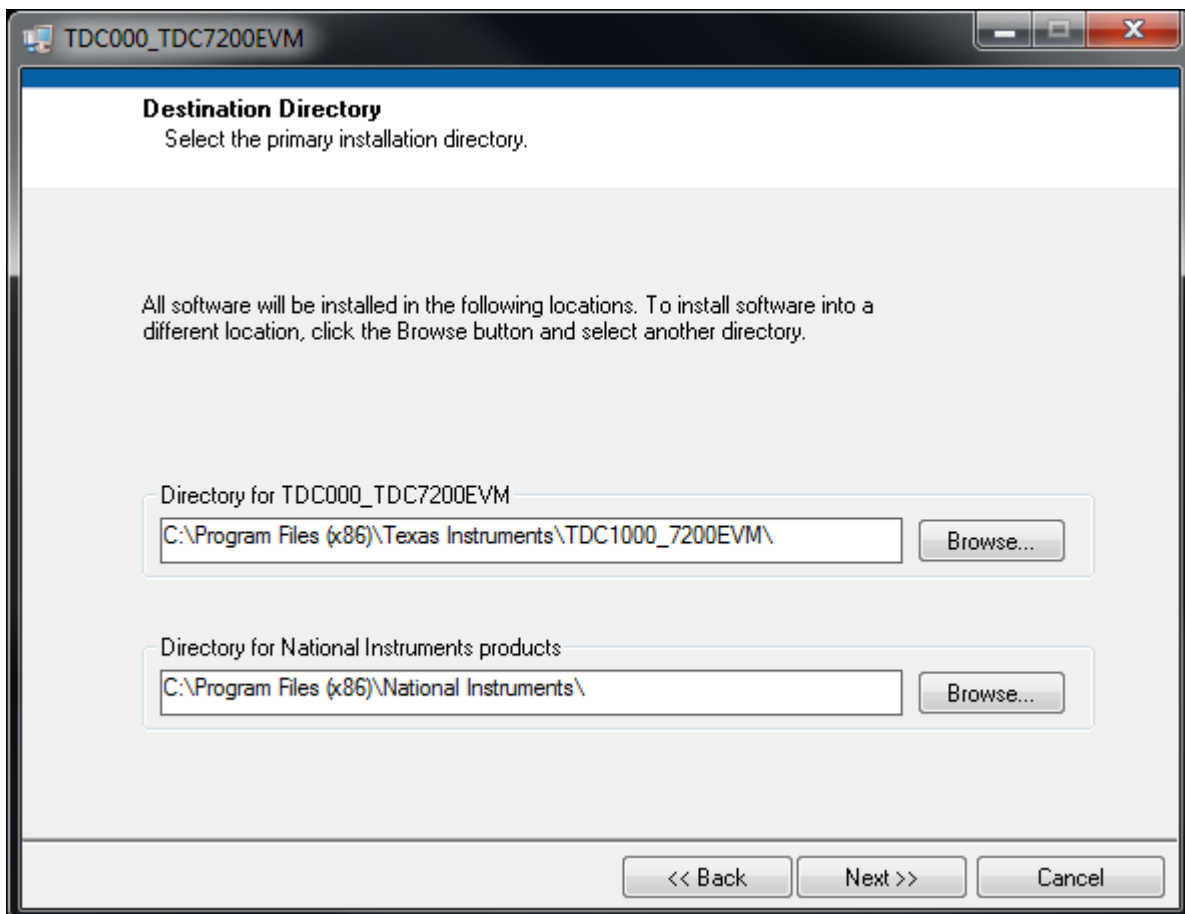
TDC000_TDC7200EVM

Destination Directory
Select the primary installation directory.

All software will be installed in the following locations. To install software into a different location, click the Browse button and select another directory.

Directory for TDC000_TDC7200EVM
C:\Program Files (x86)\Texas Instruments\TDC1000_7200EVM\
Browse...

Directory for National Instruments products
C:\Program Files (x86)\National Instruments\
Browse...

<< Back
Next >>
Cancel